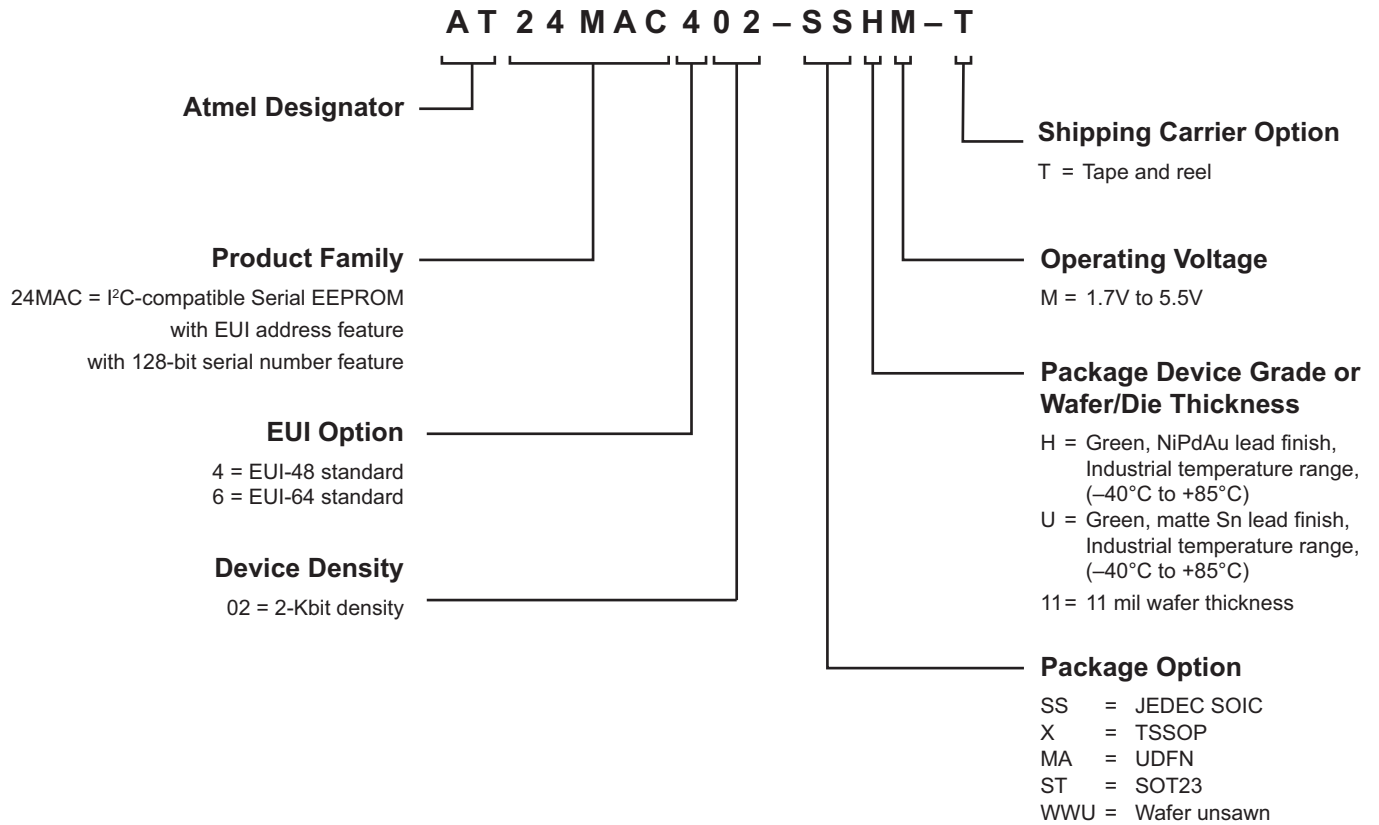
A T 2 4 M A C 4 0 2 – S S H M – T

Atmel Designator

Product Family

24MAC = I$^2$C-compatible Serial EEPROM
with EUI address feature
with 128-bit serial number feature

EUI Option

4 = EUI-48 standard
6 = EUI-64 standard

Device Density

02 = 2-Kbit density

Shipping Carrier Option

T = Tape and reel

Operating Voltage

M = 1.7V to 5.5V

Package Device Grade or Wafer/Die Thickness

H = Green, NiPdAu lead finish, Industrial temperature range, (–40°C to +85°C)
U = Green, matte Sn lead finish, Industrial temperature range, (–40°C to +85°C)
11= 11 mil wafer thickness

Package Option

SS = JEDEC SOIC
X = TSSOP
MA = UDFN
ST = SOT23
WWU = Wafer unsawn